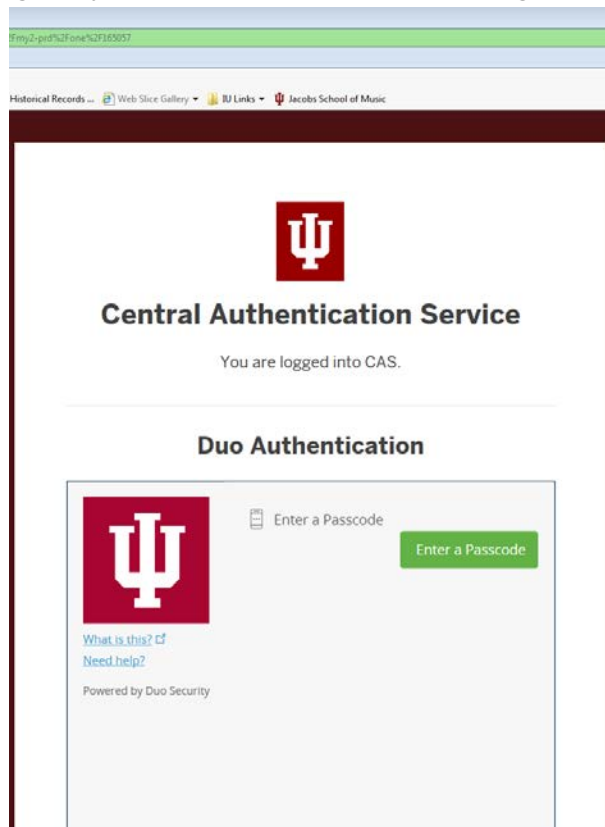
Fmy2-prd%2Fone%2F165057

Historical Records ... Web Slice Gallery ▾ IU Links ▾ Jacobs School of Music

Central Authentication Service

You are logged into CAS.

Duo Authentication

Enter a Passcode

Enter a Passcode

What is this?

Need help?

Powered by Duo Security